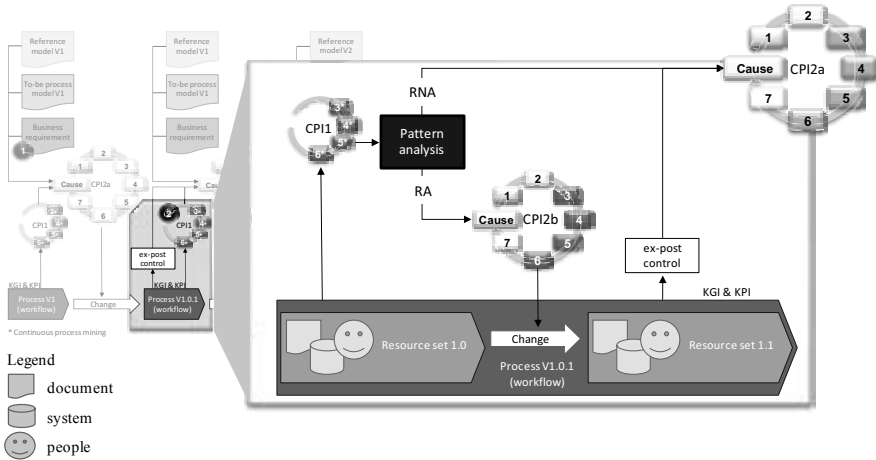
Reference model V1

To-be process model V1

Business requirement

1

Cause

CPI2a

1
2
3
4
5
6
7

CPI1

KGI & KPI

Process V1 (workflow)

Change

* Continuous process mining

Reference model V1

To-be process model V1

Business requirement

Cau

ex-post control

KGI & KPI

CPI1

Process V1.0.1 (workflow)

Reference model V2

RNA

CPI1

3
4
5
6

Pattern analysis

RA

Cause

CPI2b

1
2
3
4
5
6
7

Cause

CPI2a

1
2
3
4
5
6
7

ex-post control

KGI & KPI

Resource set 1.0

Change

Process V1.0.1 (workflow)

Resource set 1.1

Legend

document

system

people